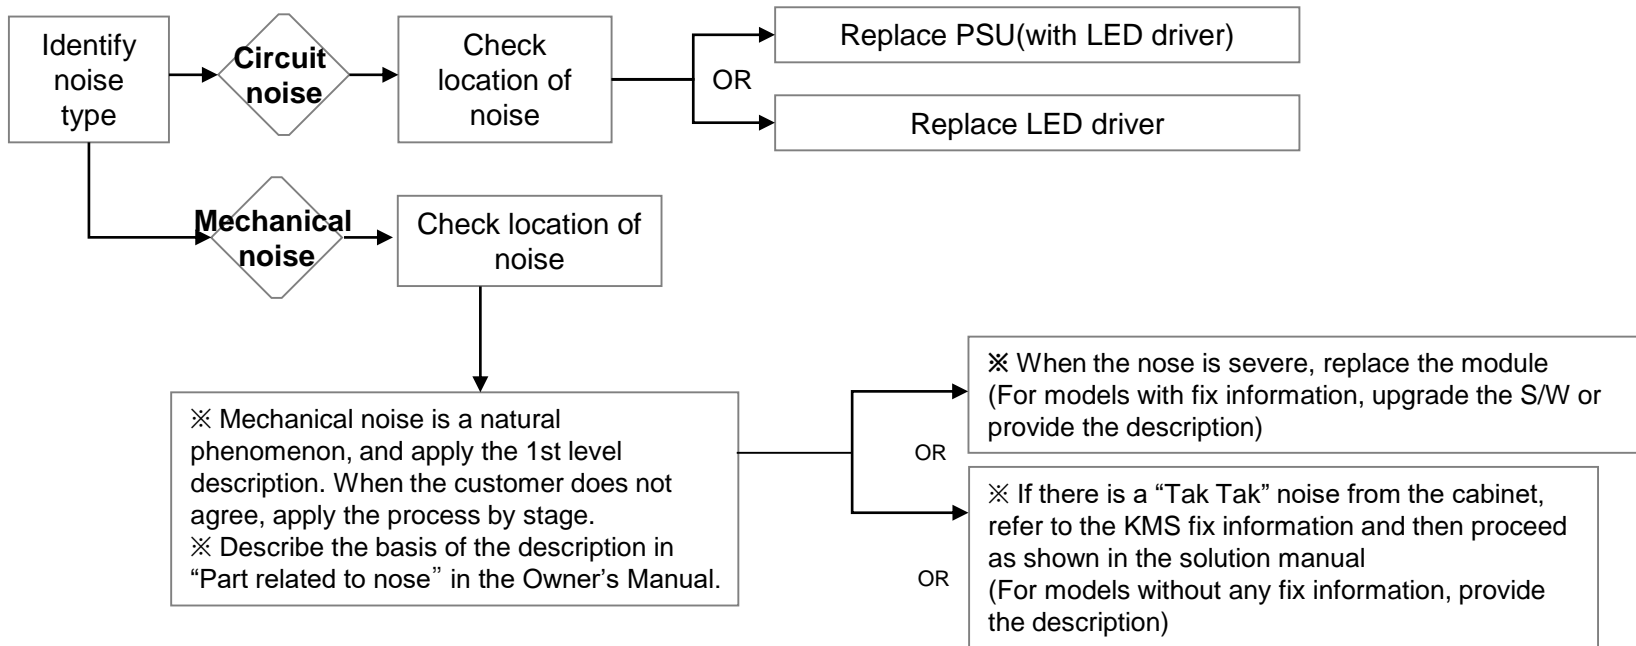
Identify noise type

Circuit noise

Check location of noise

OR

Replace PSU(with LED driver)

Replace LED driver

Mechanical noise

Check location of noise

※ Mechanical noise is a natural phenomenon, and apply the 1st level description. When the customer does not agree, apply the process by stage.
※ Describe the basis of the description in "Part related to nose" in the Owner's Manual.

OR

※ When the nose is severe, replace the module (For models with fix information, upgrade the S/W or provide the description)

OR

※ If there is a "Tak Tak" noise from the cabinet, refer to the KMS fix information and then proceed as shown in the solution manual (For models without any fix information, provide the description)